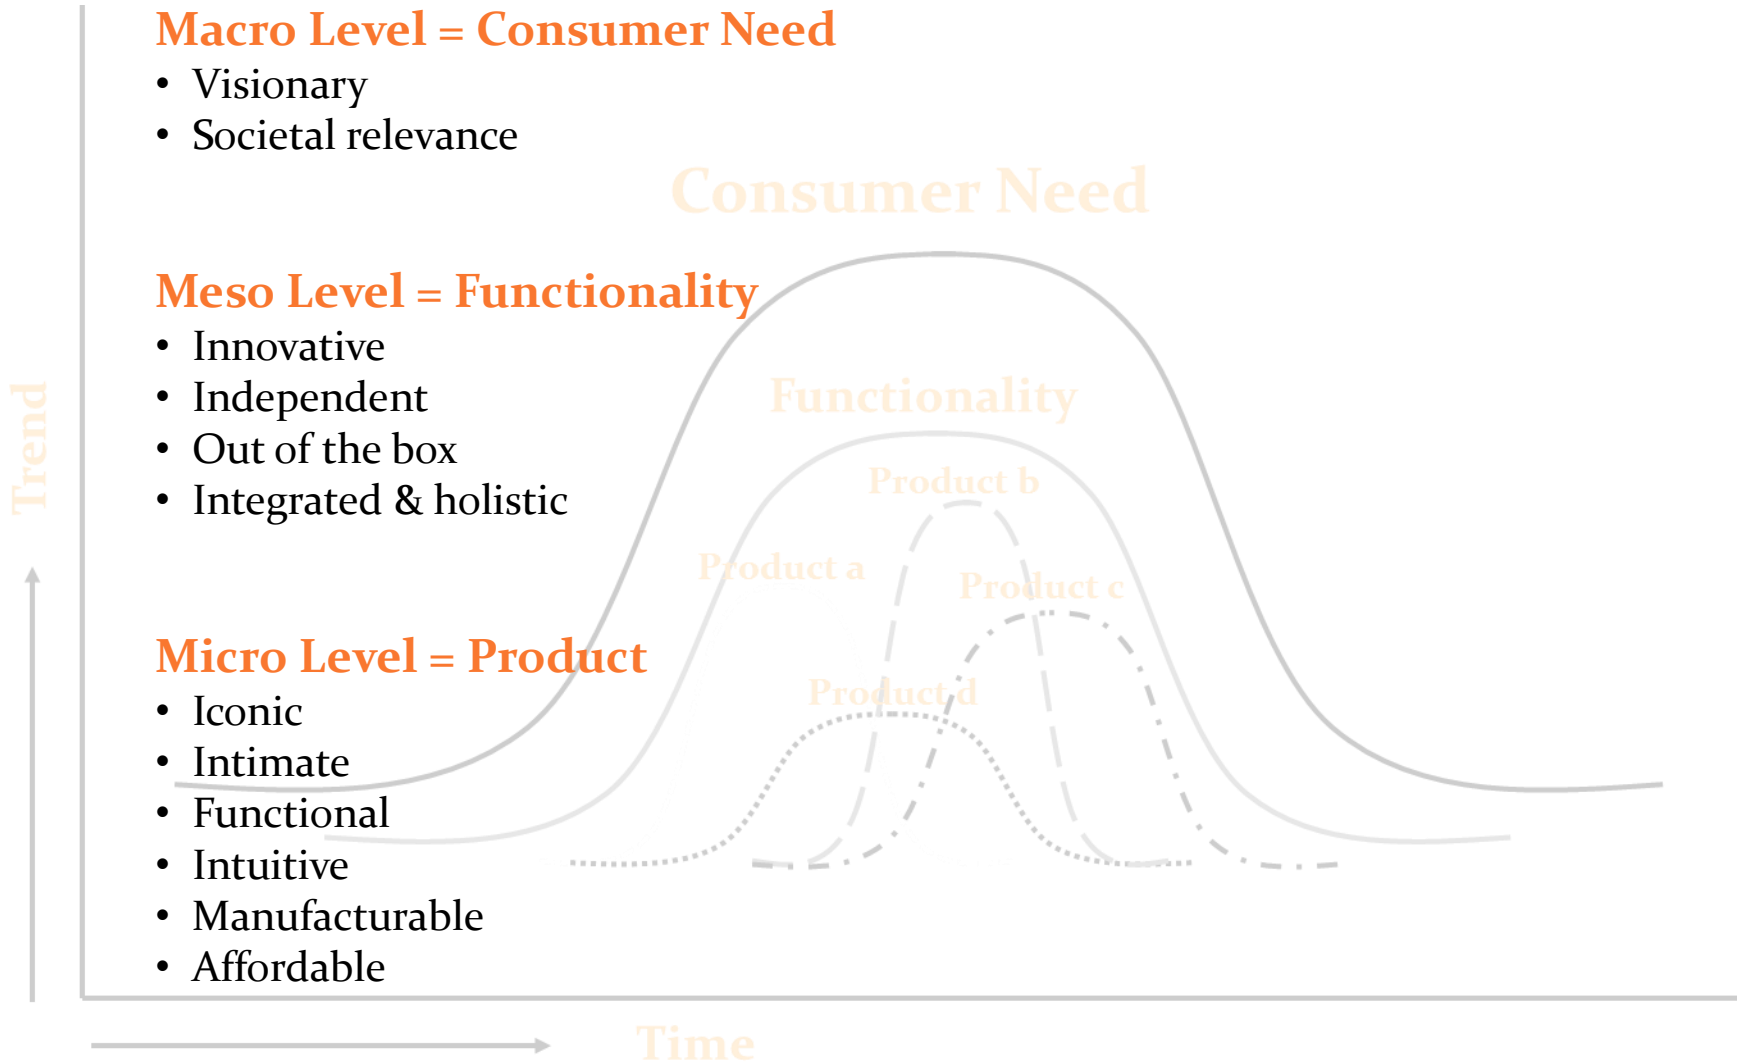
Macro Level = Consumer Need
• Visionary
• Societal relevance

Consumer Need

Meso Level = Functionality
• Innovative
• Independent
• Out of the box
• Integrated & holistic

Functionality

Product b

Product a

Product c

Trend

Micro Level = Product
• Iconic
• Intimate
• Functional
• Intuitive
• Manufacturable
• Affordable

Product d

Time